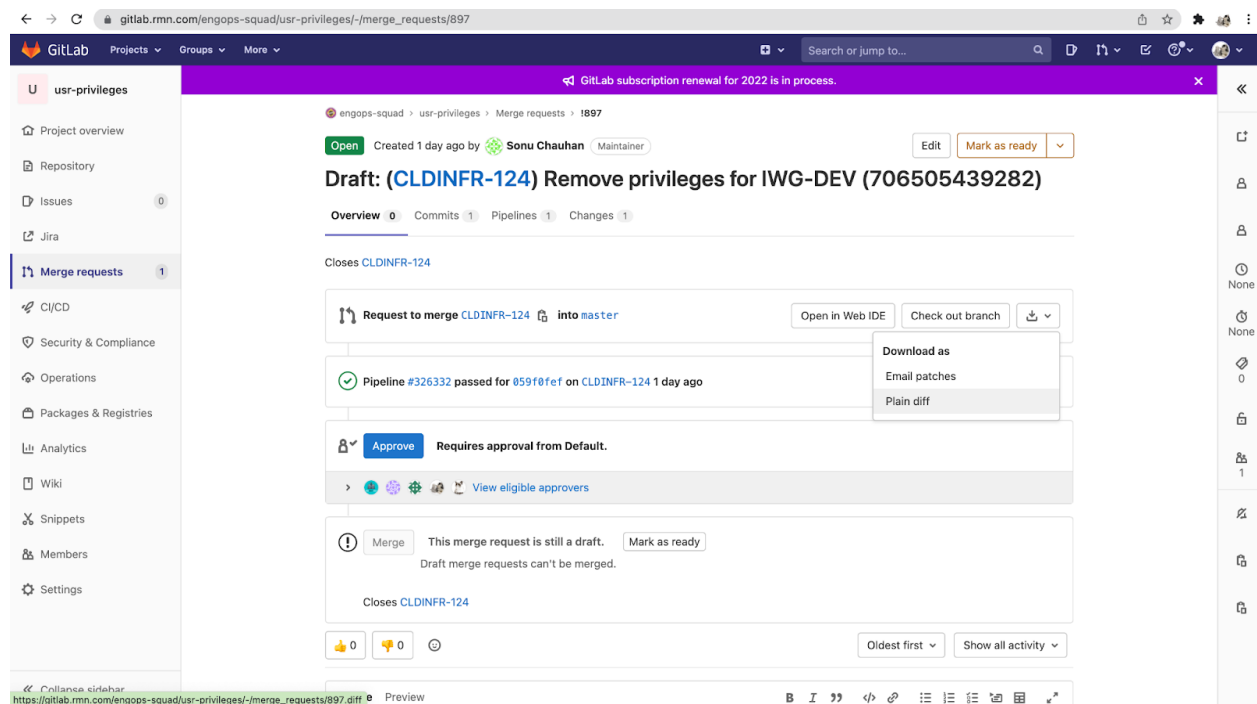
gitlab.rmn.com/engops-squad/usr-privileges/-/merge_requests/897

GitLab Projects Groups More Search or jump to...

GitLab subscription renewal for 2022 is in process.

U usr-privileges

Project overview
Repository
Issues 0
Jira
Merge requests 1
CI/CD
Security & Compliance
Operations
Packages & Registries
Analytics
Wiki
Snippets
Members
Settings

Collapse sidebar
https://gitlab.rmn.com/engops-squad/usr-privileges/-/merge_requests/897.diff

engops-squad › usr-privileges › Merge requests › !897

Open Created 1 day ago by Sonu Chauhan Maintainer

Edit Mark as ready

Draft: (CLDINFR-124) Remove privileges for IWG-DEV (706505439282)

Overview 0 Commits 1 Pipelines 1 Changes 1

Closes CLDINFR-124

Request to merge CLDINFR-124 into master

Open in Web IDE Check out branch

Download as
Email patches
Plain diff

Pipeline #326332 passed for 059f0fef on CLDINFR-124 1 day ago

Approve Requires approval from Default.

View eligible approvers

Merge This merge request is still a draft. Mark as ready
Draft merge requests can't be merged.

Closes CLDINFR-124

0 0

Oldest first Show all activity

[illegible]e Preview

None
None
0
1